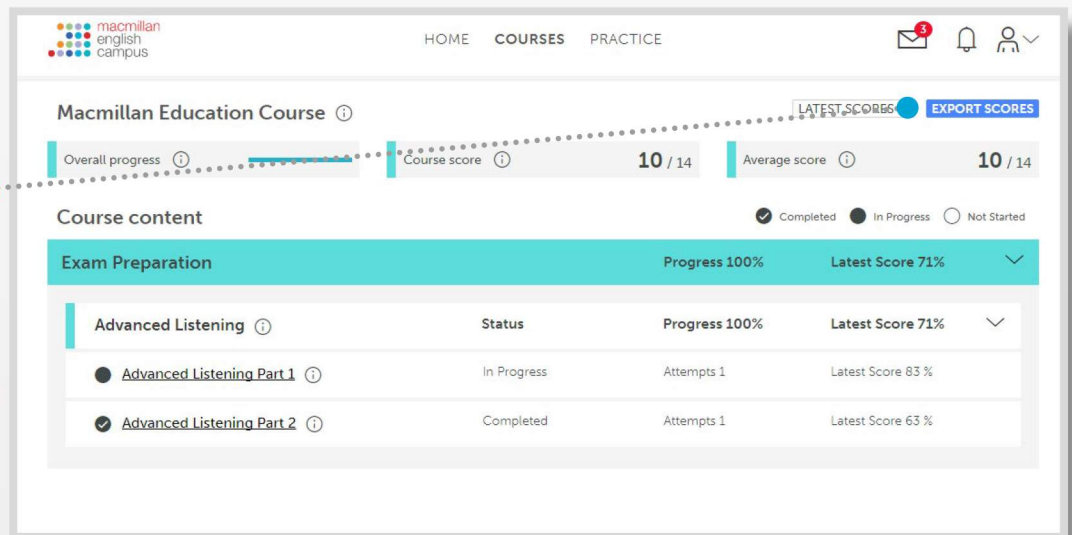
macmillan english campus

HOME COURSES PRACTICE

3

Macmillan Education Course

LATEST SCORES EXPORT SCORES

Overall progress

Course score 10 / 14

Average score 10 / 14

Course content

Completed In Progress Not Started

Exam Preparation Progress 100% Latest Score 71%

Advanced Listening Status Progress 100% Latest Score 71%

Advanced Listening Part 1 In Progress Attempts 1 Latest Score 83 %

Advanced Listening Part 2 Completed Attempts 1 Latest Score 63 %